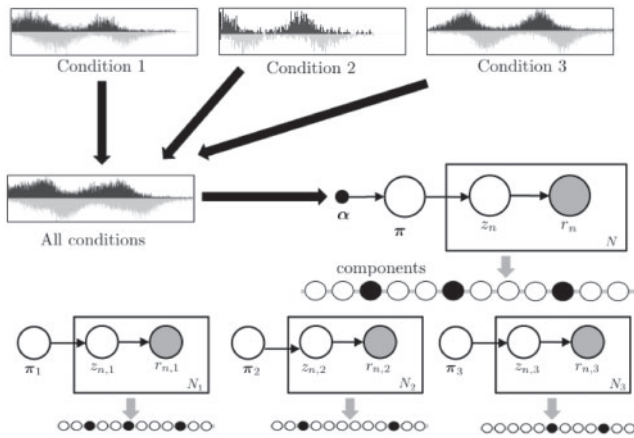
Condition 1

Condition 2

Condition 3

All conditions

$\boldsymbol{\alpha}$

$\boldsymbol{\pi}$

$z_n$

$r_n$

$N$

components

$\boldsymbol{\pi}_1$

$z_{n,1}$

$r_{n,1}$

$N_1$

$\boldsymbol{\pi}_2$

$z_{n,2}$

$r_{n,2}$

$N_2$

$\boldsymbol{\pi}_3$

$z_{n,3}$

$r_{n,3}$

$N_3$